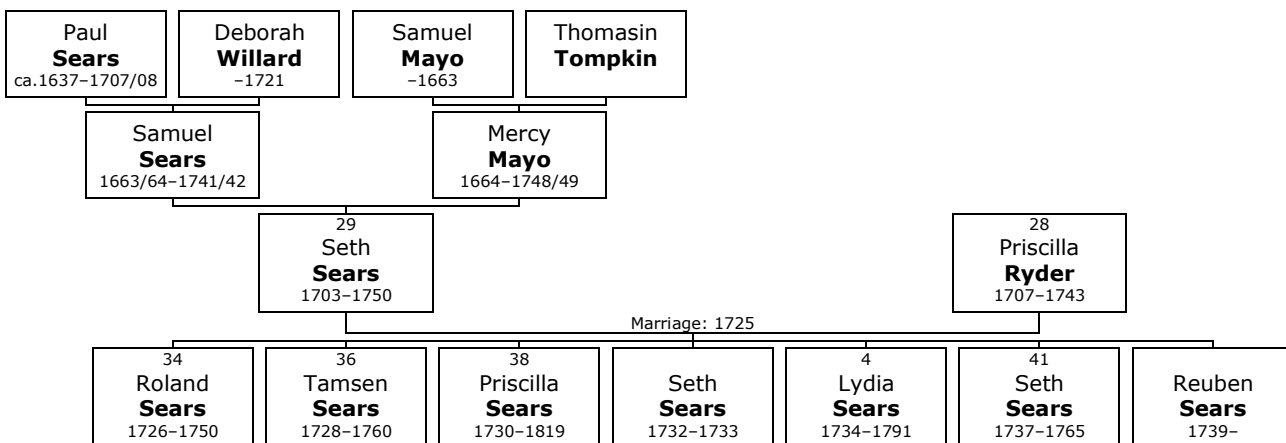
Paul
**Sears**
ca.1637–1707/08

Deborah
**Willard**
–1721

Samuel
**Mayo**
–1663

Thomasin
**Tompkin**

Samuel
**Sears**
1663/64–1741/42

Mercy
**Mayo**
1664–1748/49

29
Seth
**Sears**
1703–1750

28
Priscilla
**Ryder**
1707–1743

Marriage: 1725

34
Roland
**Sears**
1726–1750

36
Tamsen
**Sears**
1728–1760

38
Priscilla
**Sears**
1730–1819

Seth
**Sears**
1732–1733

4
Lydia
**Sears**
1734–1791

41
Seth
**Sears**
1737–1765

Reuben
**Sears**
1739–